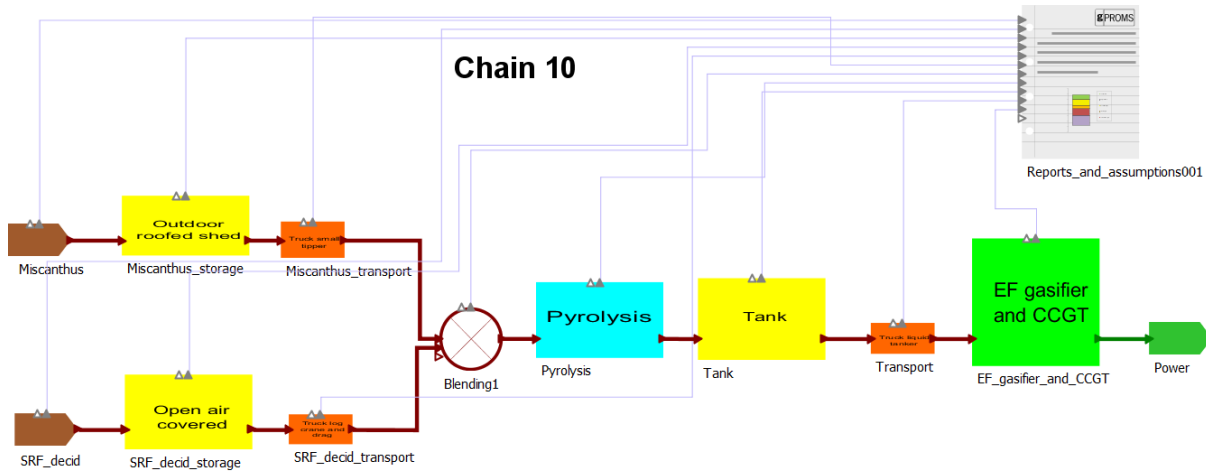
Chain 10

gPROMS

Reports_and_assumptions001

Outdoor roofed shed

Truck small tipper

Miscanthus

Miscanthus_storage

Miscanthus_transport

Pyrolysis

Tank

Truck liquid tanker

EF gasifier and CCGT

Blending1

Pyrolysis

Tank

Transport

EF_gasifier_and_CCGT

Power

Open air covered

Truck log crane and drag

SRF_decid

SRF_decid_storage

SRF_decid_transport